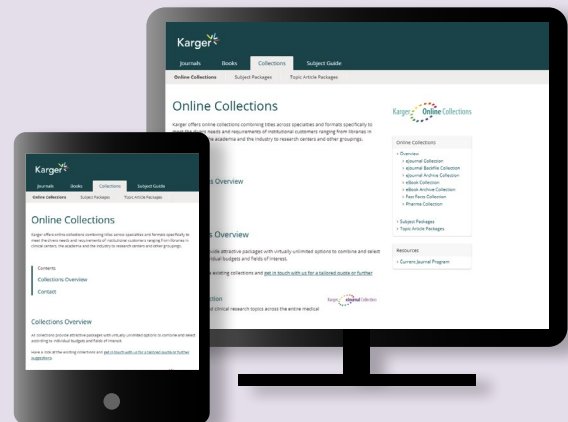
Karger

Journals Books Collections Subject Guide

Online Collections Subject Packages Topic Article Packages

Online Collections

Karger offers online collections combining titles across specialties and formats specifically to meet the exact needs and requirements of institutional customers ranging from libraries in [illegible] the academia and the industry to research centers and other groupings.

Karger Online Collections

Online Collections

› Overview
› eJournal Collection
› eJournal Backfile Collection
› eJournal Archive Collection
› eBook Collection
› eBook Archive Collection
› Fast Facts Collection
› Pharma Collection

› Subject Packages
› Topic Article Packages

Resources

› Current Journal Program

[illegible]s Overview

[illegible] Overview

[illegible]vide attractive packages with virtually unlimited options to combine and select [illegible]ual budgets and fields of interest.

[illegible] existing collections and get in touch with us for a tailored quote or further

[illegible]ction

Karger eJournal Collection

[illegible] and clinical research topics across the entire medical

Karger

Journals Books Collections Subject Guide

Online Collections Subject Packages Topic Article Packages

Online Collections

Karger offers online collections combining titles across specialties and formats specifically to meet the exact needs and requirements of institutional customers ranging from libraries in clinical centers, the academia and the industry to research centers and other groupings.

Contents
Collections Overview
Contact

Collections Overview

All collections provide attractive packages with virtually unlimited options to combine and select according to individual budgets and fields of interest.

Have a look at the existing collections and get in touch with us for a tailored quote or further suggestions.